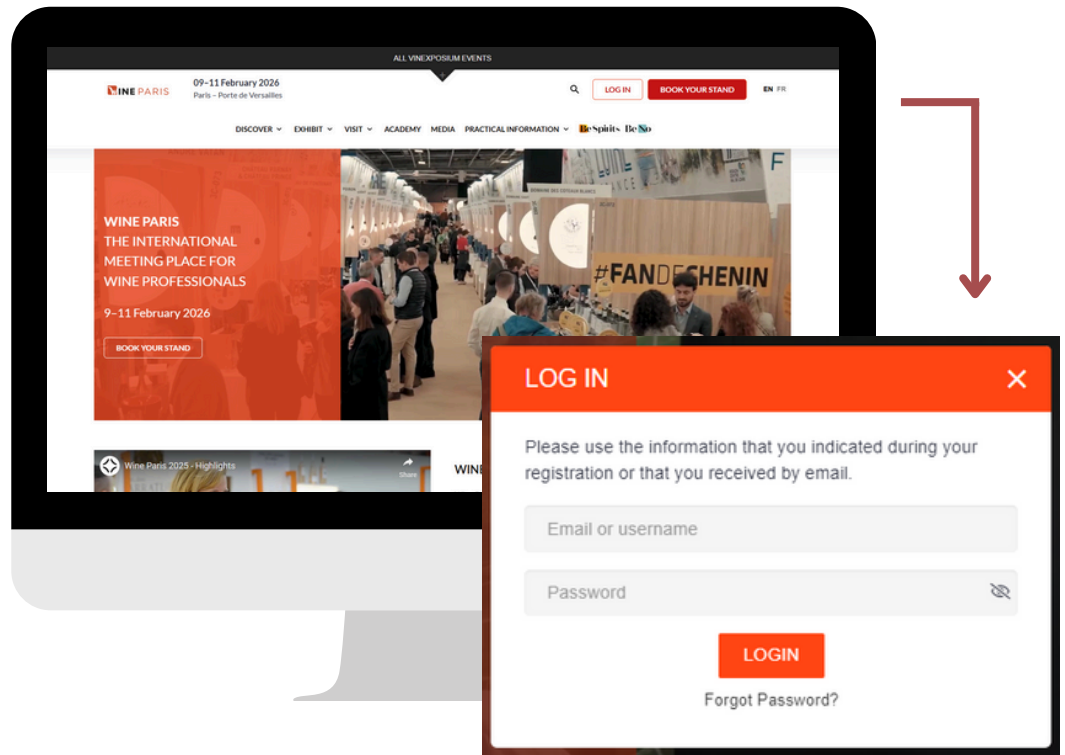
ALL VINEXPOSIUM EVENTS

WINE PARIS 09–11 February 2026 Paris – Porte de Versailles

LOG IN BOOK YOUR STAND EN FR

DISCOVER EXHIBIT VISIT ACADEMY MEDIA PRACTICAL INFORMATION BeSpirits BeNo

WINE PARIS
THE INTERNATIONAL MEETING PLACE FOR WINE PROFESSIONALS

9–11 February 2026

BOOK YOUR STAND

#FANDECHENIN

Wine Paris 2025 - Highlights

Share

WINE

LOG IN

Please use the information that you indicated during your registration or that you received by email.

Email or username

Password

LOGIN

Forgot Password?